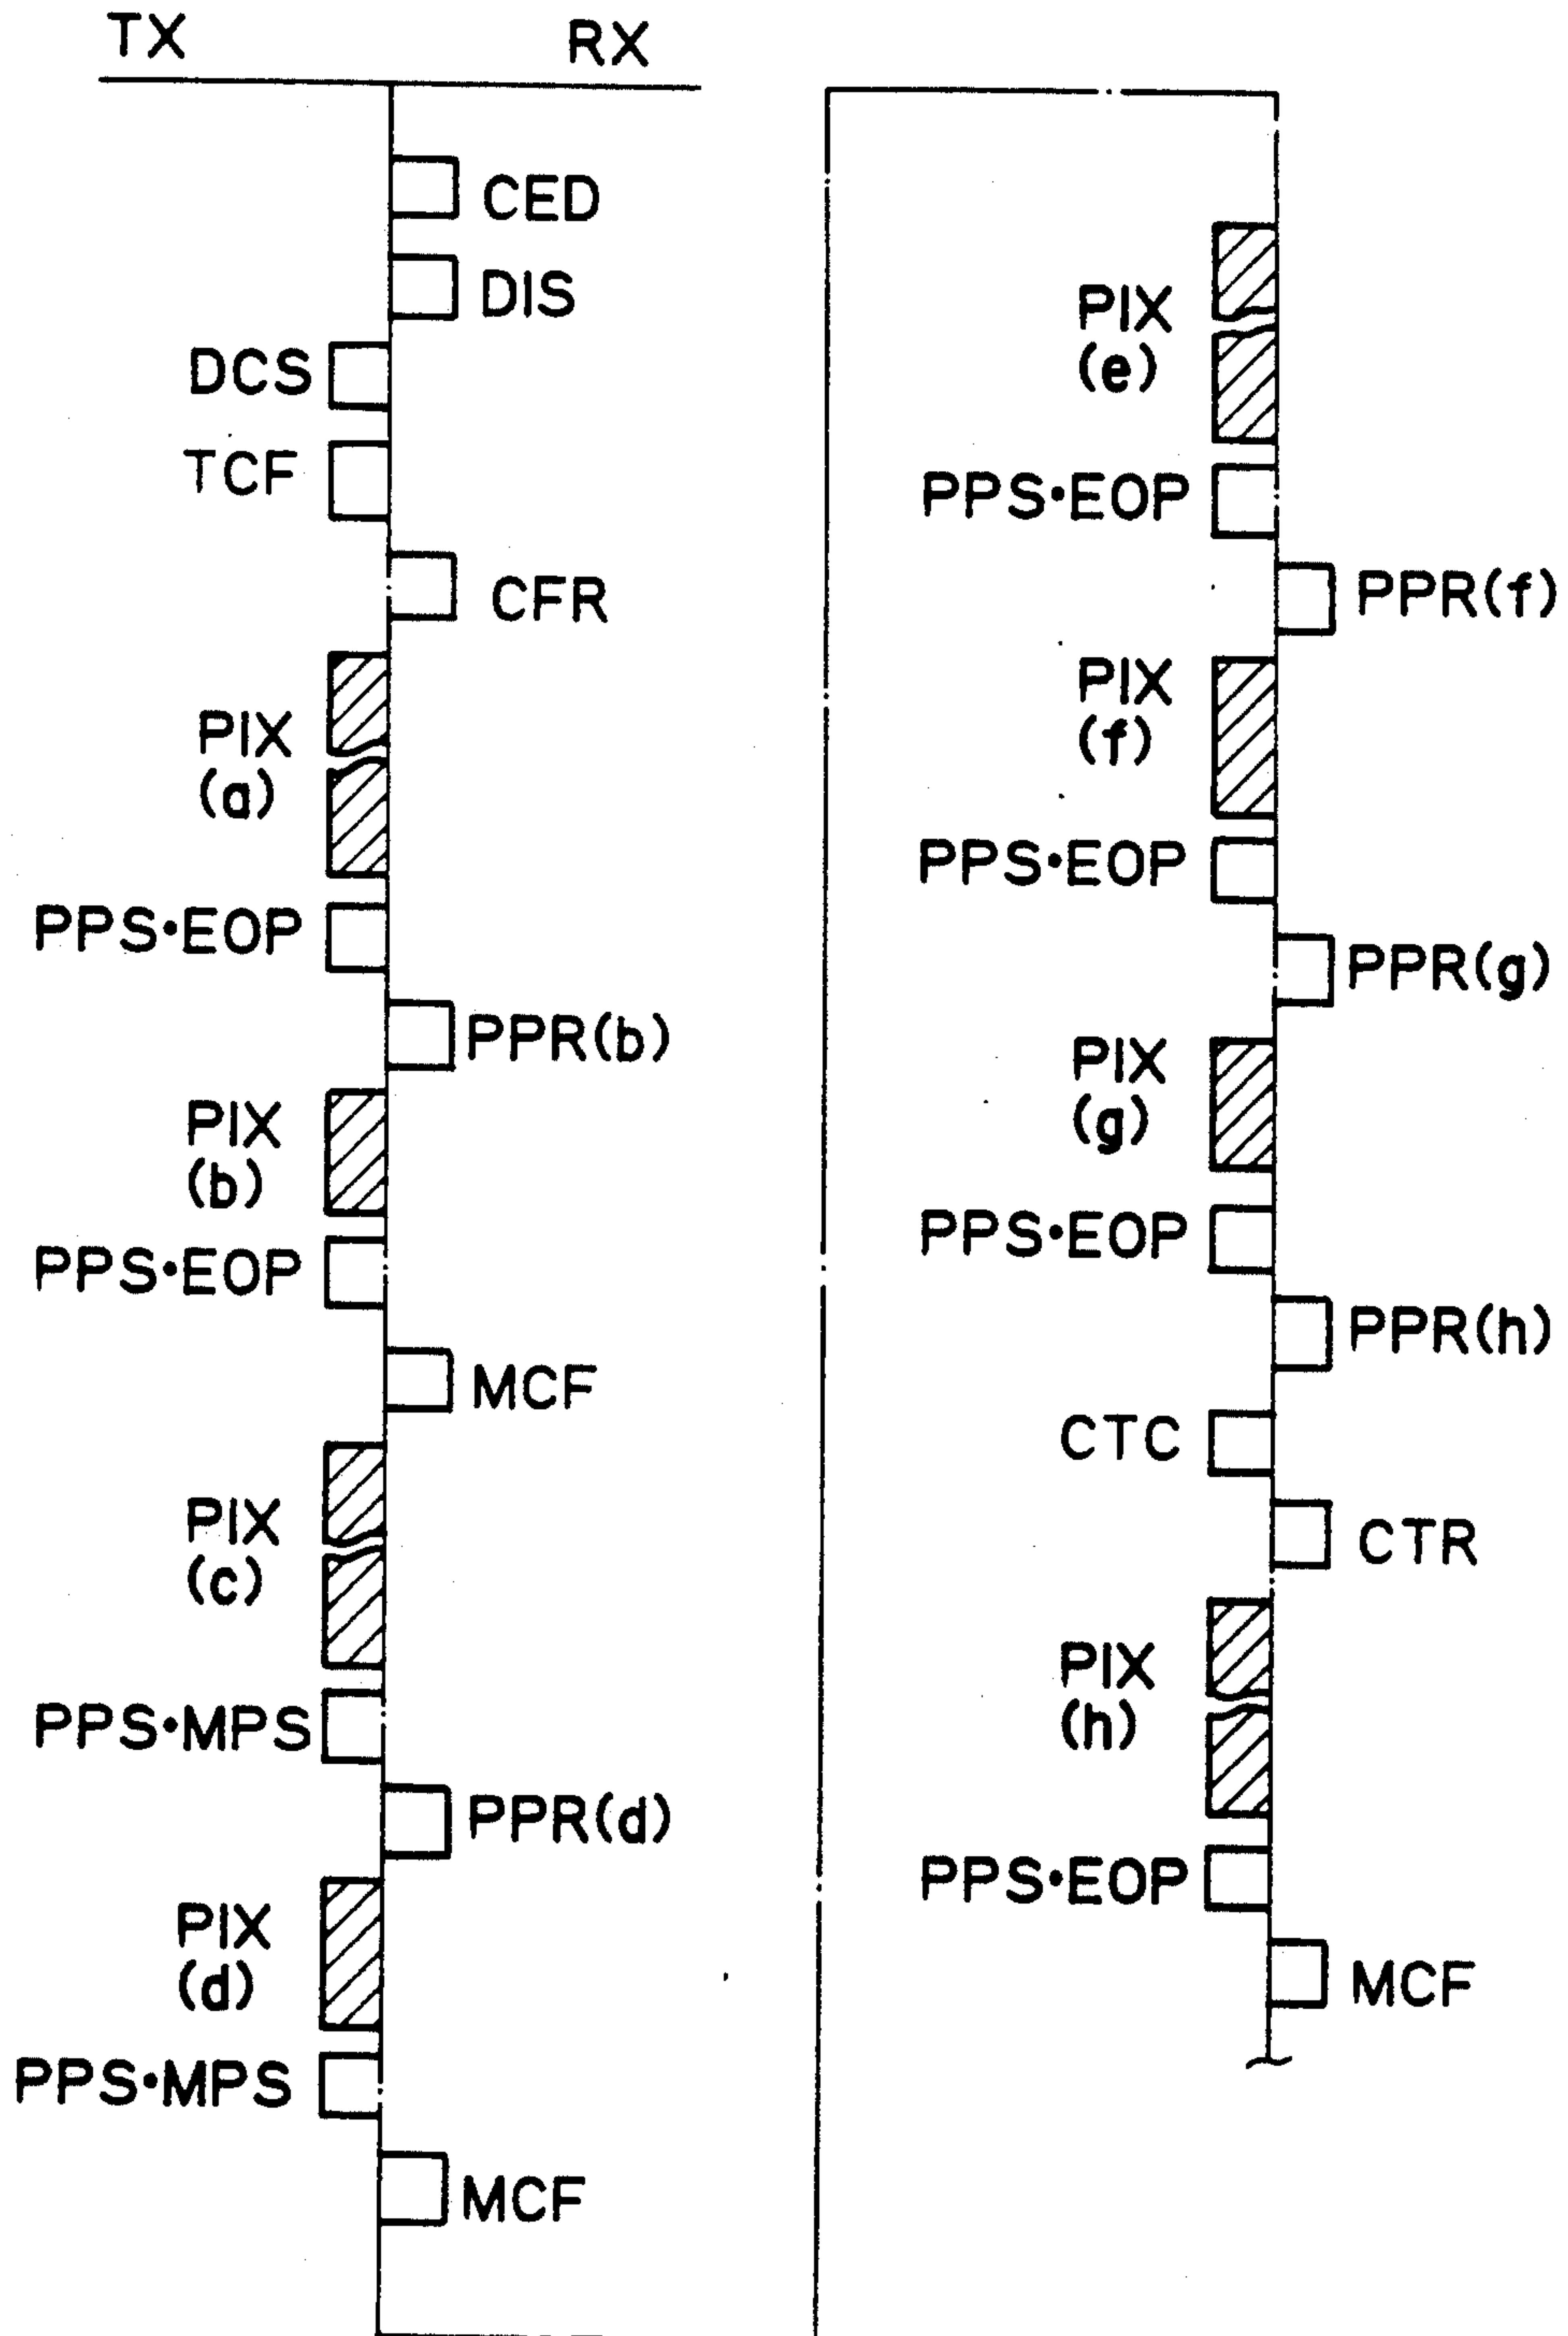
TX RX

CED
DIS
DCS
TCF
CFR
PIX (a)
PPS•EOP
PPR(b)
PIX (b)
PPS•EOP
MCF
PIX (c)
PPS•MPS
PPR(d)
PIX (d)
PPS•MPS
MCF

PIX (e)
PPS•EOP
PPR(f)
PIX (f)
PPS•EOP
PPR(g)
PIX (g)
PPS•EOP
PPR(h)
CTC
CTR
PIX (h)
PPS•EOP
MCF